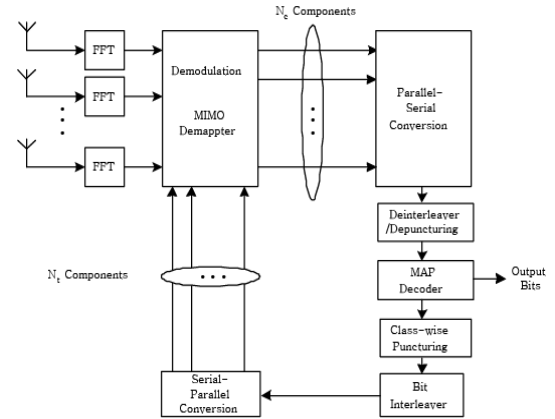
$N_c$ Components

FFT

FFT

FFT

Demodulation

MIMO Demappter

Parallel-Serial Conversion

Deinterleaver /Depuncturing

$N_c$ Components

MAP Decoder

Output Bits

Class-wise Puncturing

Serial-Parallel Conversion

Bit Interleaver